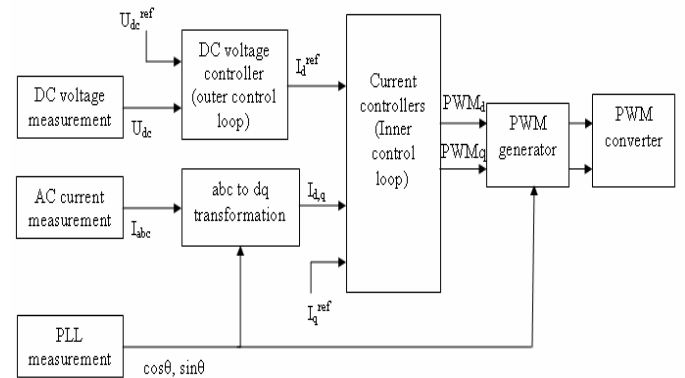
$U_{dc}^{ref}$

DC voltage controller (outer control loop)

$I_d^{ref}$

DC voltage measurement

$U_{dc}$

Current controllers (Inner control loop)

$PWM_d$

$PWM_q$

PWM generator

PWM converter

AC current measurement

$I_{abc}$

abc to dq transformation

$I_{d,q}$

$I_q^{ref}$

PLL measurement

cosθ, sinθ